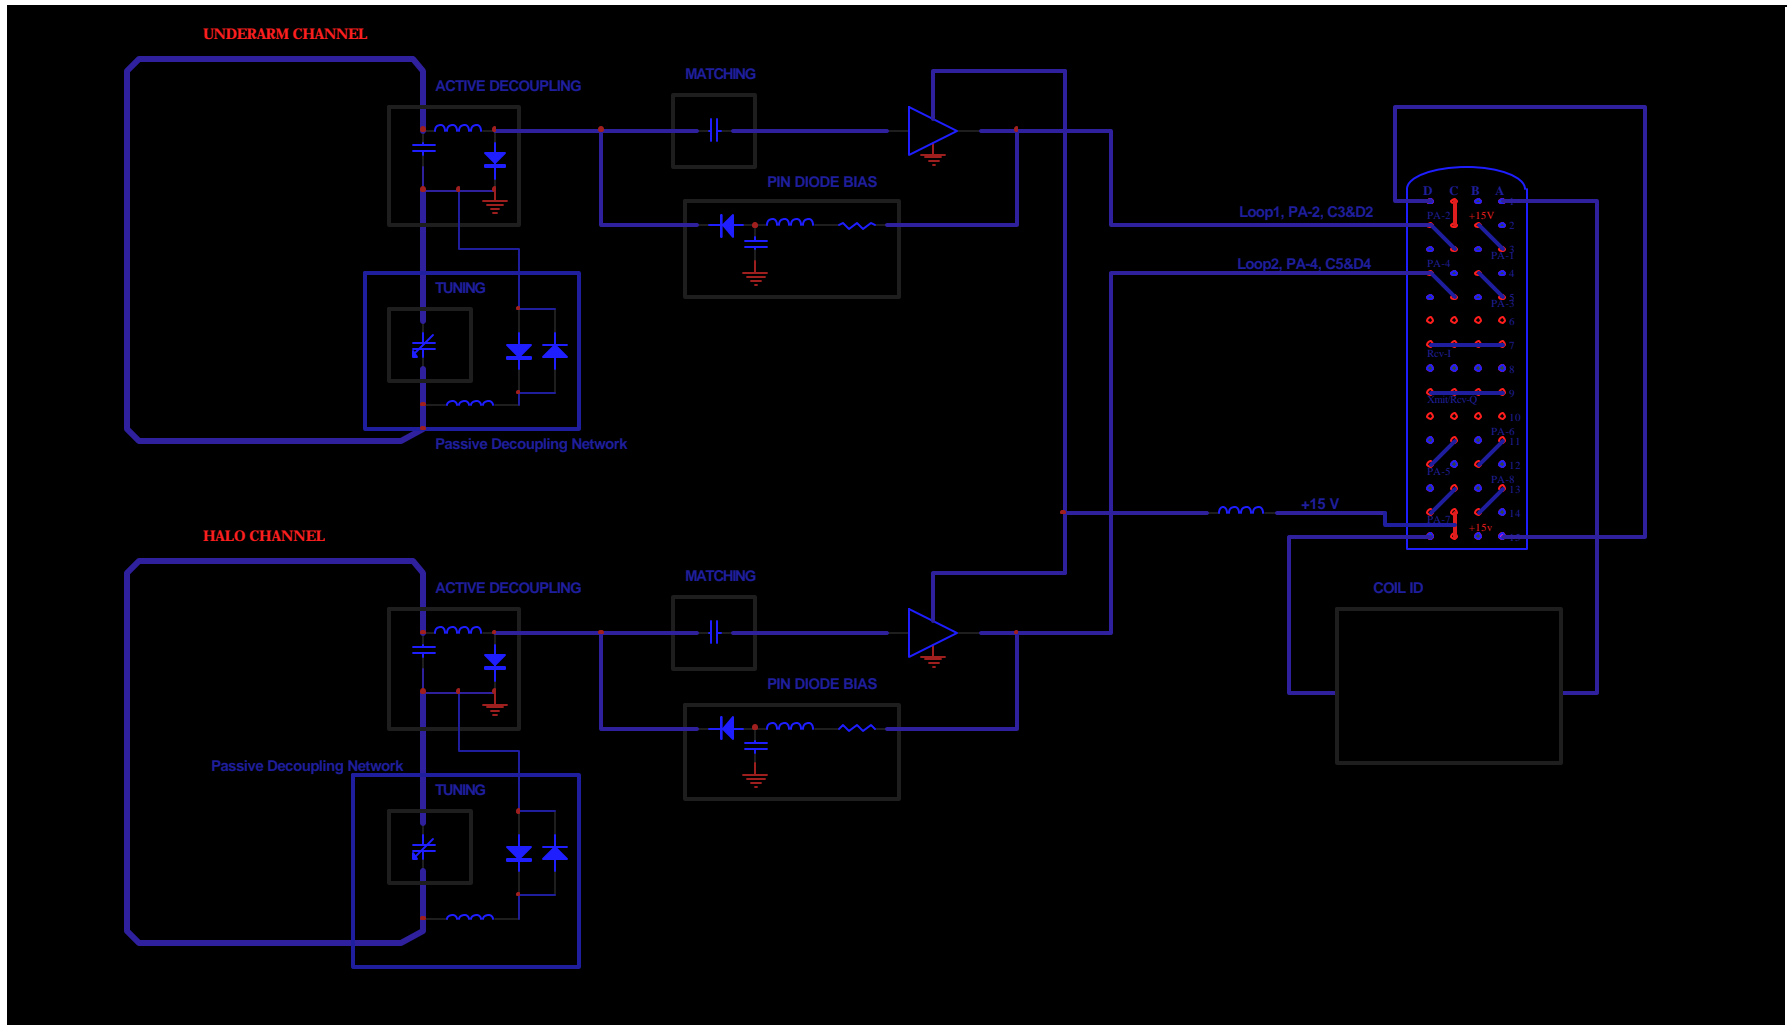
UNDERARM CHANNEL

ACTIVE DECOUPLING

MATCHING

PIN DIODE BIAS

TUNING

Passive Decoupling Network

Loop1, PA-2, C3&D2

Loop2, PA-4, C5&D4

D C B A

PA-2 +15V 2

PA-1 3

PA-4 4

PA-3 5

6

Rcv-I 7

8

XmtRcv-Q 9

10

PA-6 11

PA-5 12

PA-8 13

PA-7 14

+15v

+15 V

HALO CHANNEL

ACTIVE DECOUPLING

MATCHING

PIN DIODE BIAS

Passive Decoupling Network

TUNING

COIL ID